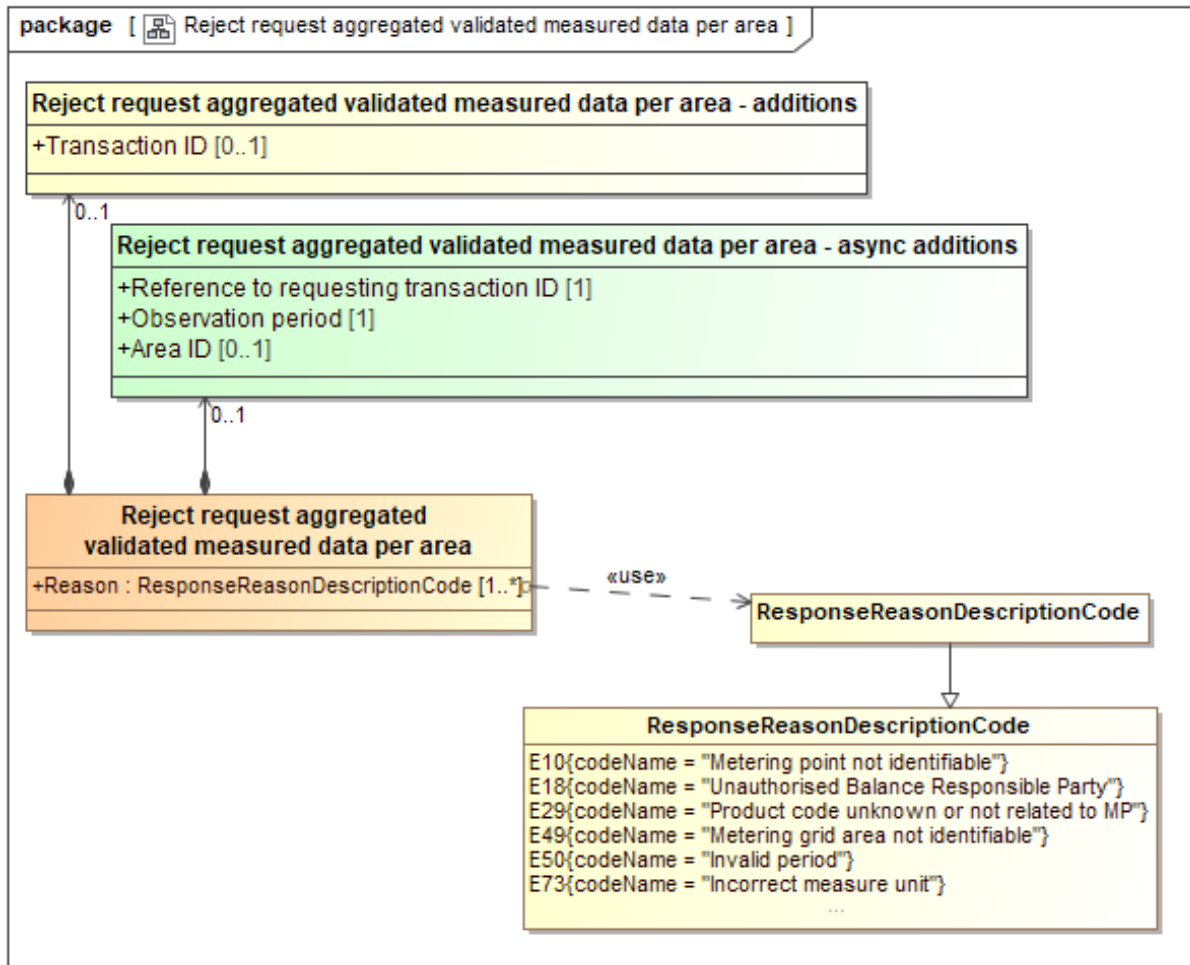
package [ Reject request aggregated validated measured data per area ]

Reject request aggregated validated measured data per area - additions
+Transaction ID [0..1]

0..1

Reject request aggregated validated measured data per area - async additions
+Reference to requesting transaction ID [1]
+Observation period [1]
+Area ID [0..1]

0..1

Reject request aggregated validated measured data per area
+Reason : ResponseReasonDescriptionCode [1..*]

«use»

ResponseReasonDescriptionCode

ResponseReasonDescriptionCode
E10{codeName = "Metering point not identifiable"}
E18{codeName = "Unauthorised Balance Responsible Party"}
E29{codeName = "Product code unknown or not related to MP"}
E49{codeName = "Metering grid area not identifiable"}
E50{codeName = "Invalid period"}
E73{codeName = "Incorrect measure unit"}
...